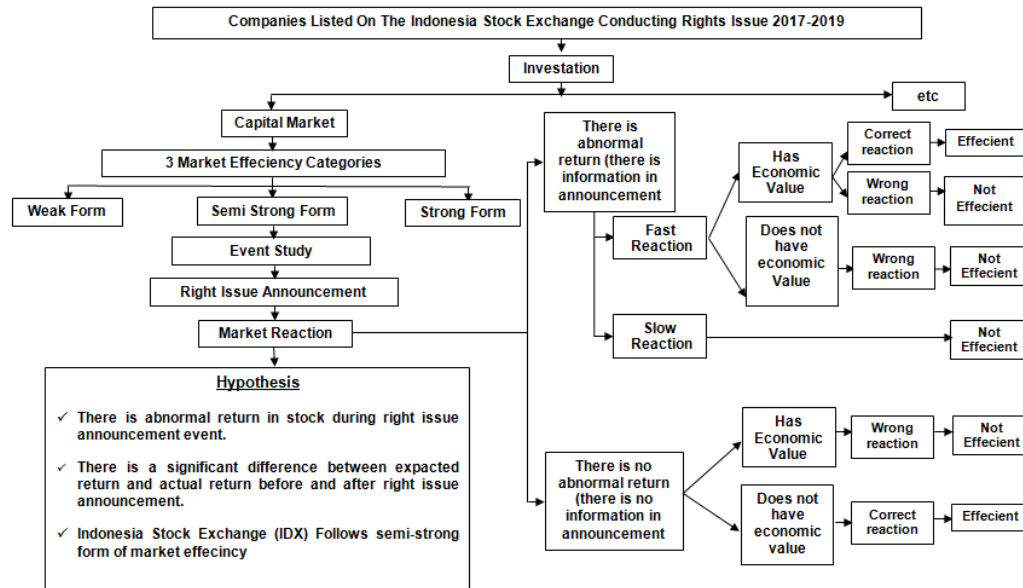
Companies Listed On The Indonesia Stock Exchange Conducting Rights Issue 2017-2019

Investation

etc

Capital Market

3 Market Effeciency Categories

Weak Form

Semi Strong Form

Strong Form

Event Study

Right Issue Announcement

Market Reaction

Hypothesis

✓ There is abnormal return in stock during right issue announcement event.

✓ There is a significant difference between expacted return and actual return before and after right issue announcement.

✓ Indonesia Stock Exchange (IDX) Follows semi-strong form of market effecincy

There is abnormal return (there is information in announcement

Fast Reaction

Has Economic Value

Correct reaction

Effecient

Wrong reaction

Not Effecient

Does not have economic Value

Wrong reaction

Not Effecient

Slow Reaction

Not Effecient

There is no abnormal return (there is no information in announcement

Has Economic Value

Wrong reaction

Not Efficient

Does not have economic value

Correct reaction

Effecient